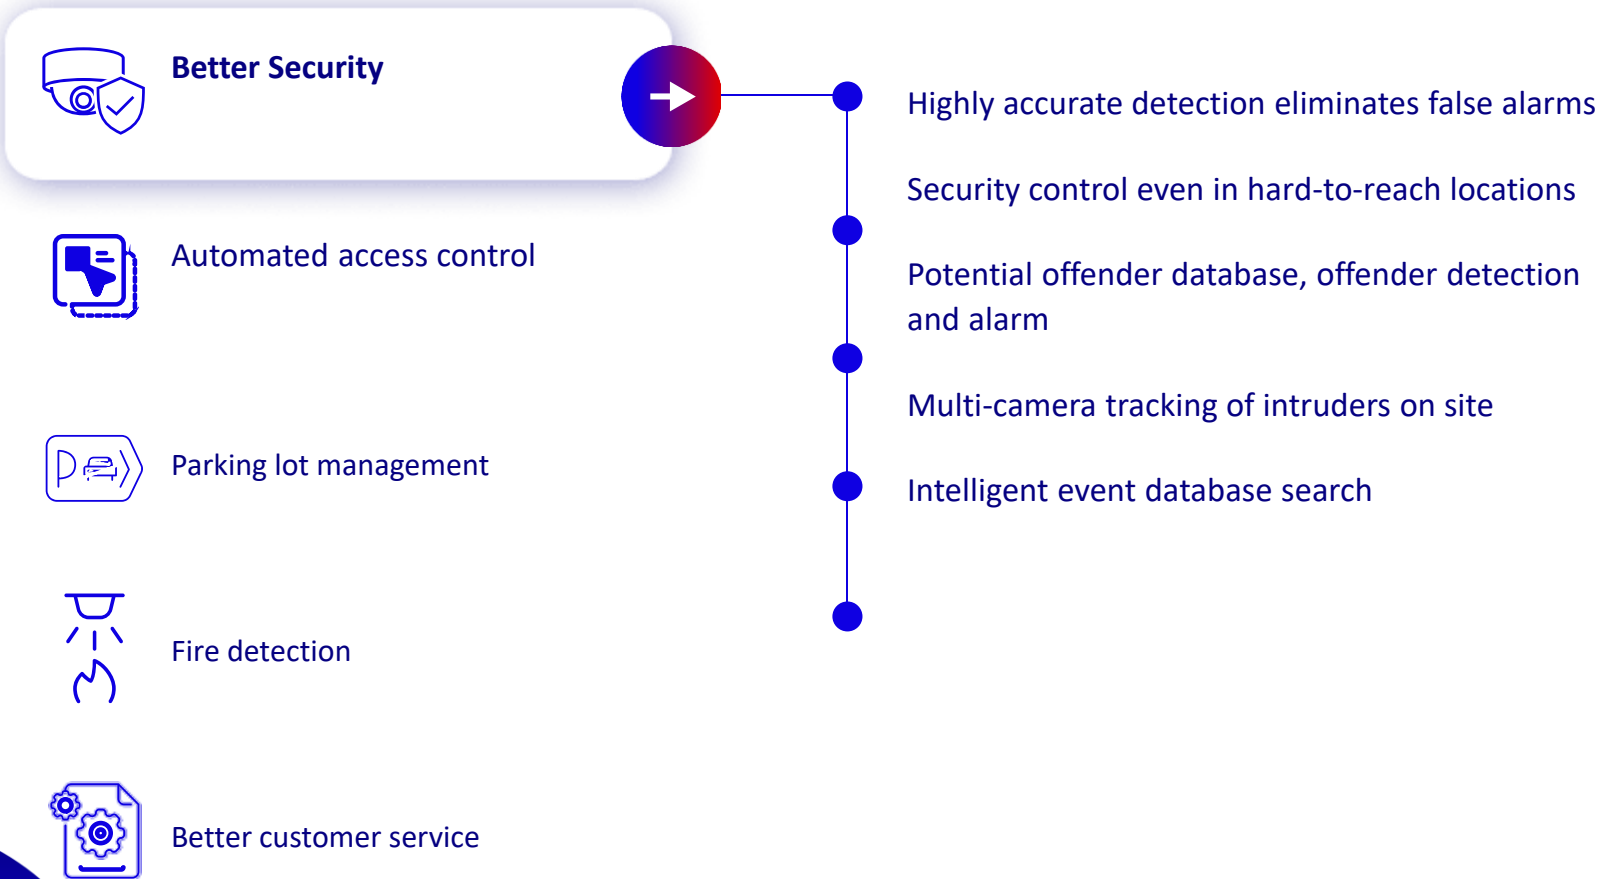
Better Security

Automated access control

Parking lot management

Fire detection

Better customer service

Highly accurate detection eliminates false alarms

Security control even in hard-to-reach locations

Potential offender database, offender detection and alarm

Multi-camera tracking of intruders on site

Intelligent event database search